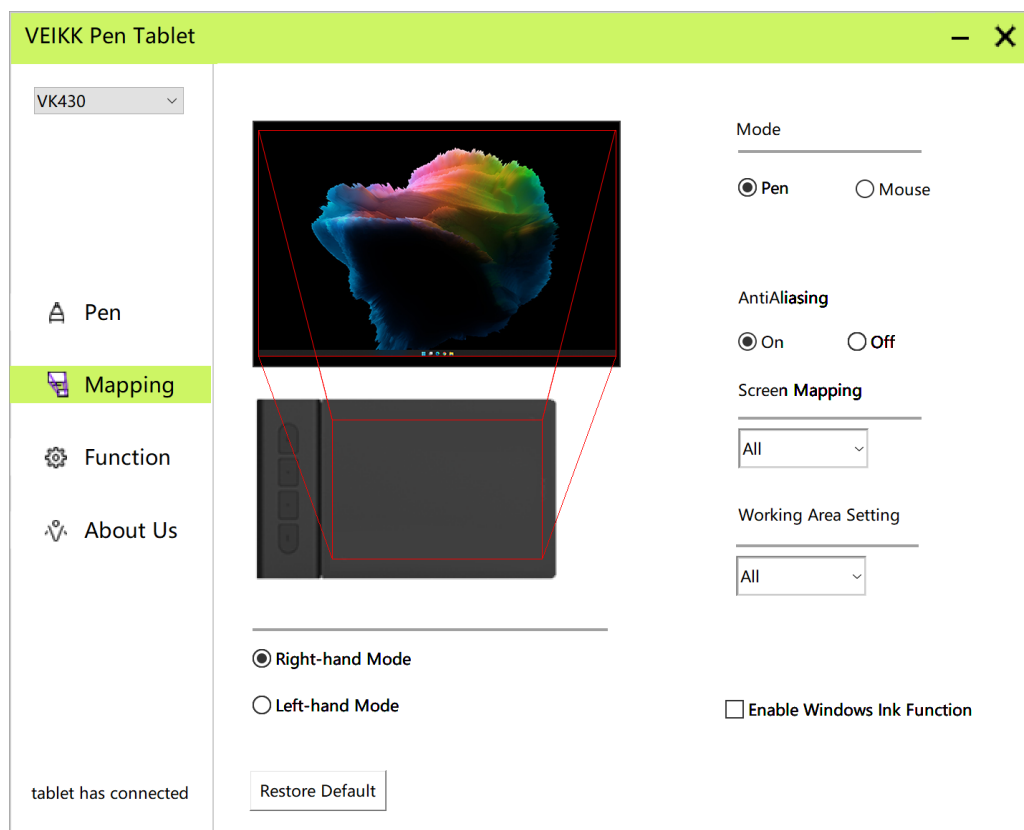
VEIKK Pen Tablet

VK430

Pen

Mapping

Function

About Us

tablet has connected

Mode

Pen

Mouse

AntiAliasing

On

Off

Screen Mapping

All

Working Area Setting

All

Right-hand Mode

Left-hand Mode

Enable Windows Ink Function

Restore Default